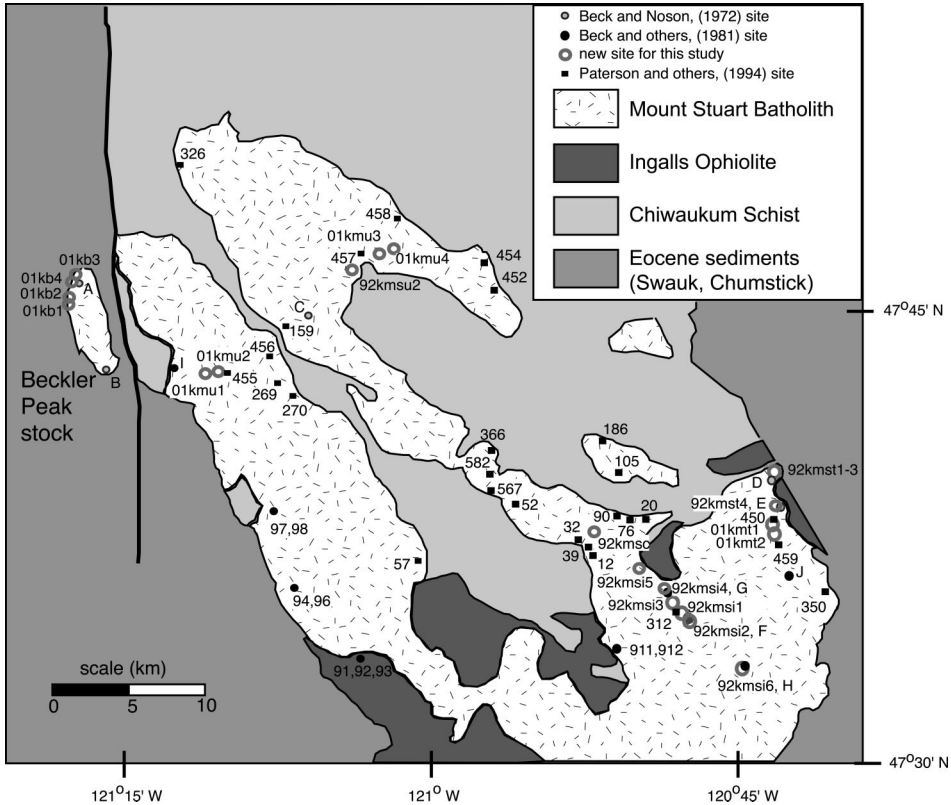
Beck and Noson, (1972) site
Beck and others, (1981) site
new site for this study
Paterson and others, (1994) site
Mount Stuart Batholith
Ingalls Ophiolite
Chiwaukum Schist
Eocene sediments (Swauk, Chumstick)

326
458
01kmu3
457
01kmu4
454
452
92kmsu2
01kb3
01kb4
A
01kb2
01kb1
B
Beckler Peak stock
C
159
456
01kmu2
I
01kmu1
455
269
270
47$^{O}$45' N
366
186
105
582
567
52
92kmst1-3
D
92kmst4, E
90
20
76
450
32
92kmsc
01kmt1
01kmt2
39
12
92kmsi5
459
J
97,98
57
92kmsi4, G
92kmsi3
92kmsi1
312
92kmsi2, F
350
94,96
911,912
91,92,93
92kmsi6, H
scale (km)
0
5
10
47$^{O}$30' N
121$^{O}$15' W
121$^{O}$ W
120$^{O}$45' W